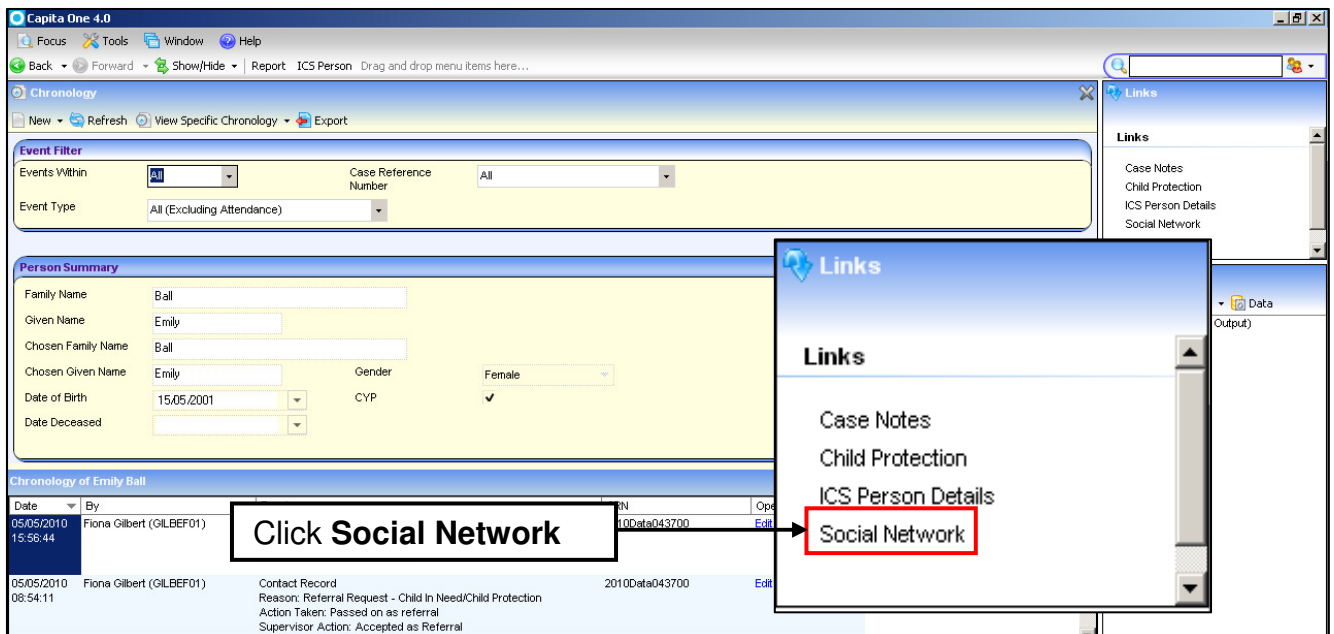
Capita One 4.0
Focus Tools Window Help
Back Forward Show/Hide Report ICS Person Drag and drop menu items here...
Chronology
New Refresh View Specific Chronology Export
Event Filter
Events Within All
Case Reference Number All
Event Type All (Excluding Attendance)
Person Summary
Family Name Ball
Given Name Emily
Chosen Family Name Ball
Chosen Given Name Emily
Gender Female
Date of Birth 15/05/2001
CYP ✔
Date Deceased
Chronology of Emily Ball
| Date | By | | CRN | Ope |
|---|---|---|---|---|
| 05/05/2010 15:56:44 | Fiona Gilbert (GILBEF01) | | 10Data043700 | Edit |
| 05/05/2010 08:54:11 | Fiona Gilbert (GILBEF01) | Contact Record Reason: Referral Request - Child In Need/Child Protection Action Taken: Passed on as referral Supervisor Action: Accepted as Referral | 2010Data043700 | Edit |

Click **Social Network**

Links
Links
Case Notes
Child Protection
ICS Person Details
Social Network
Data
Output)

Links
Links
Case Notes
Child Protection
ICS Person Details
Social Network